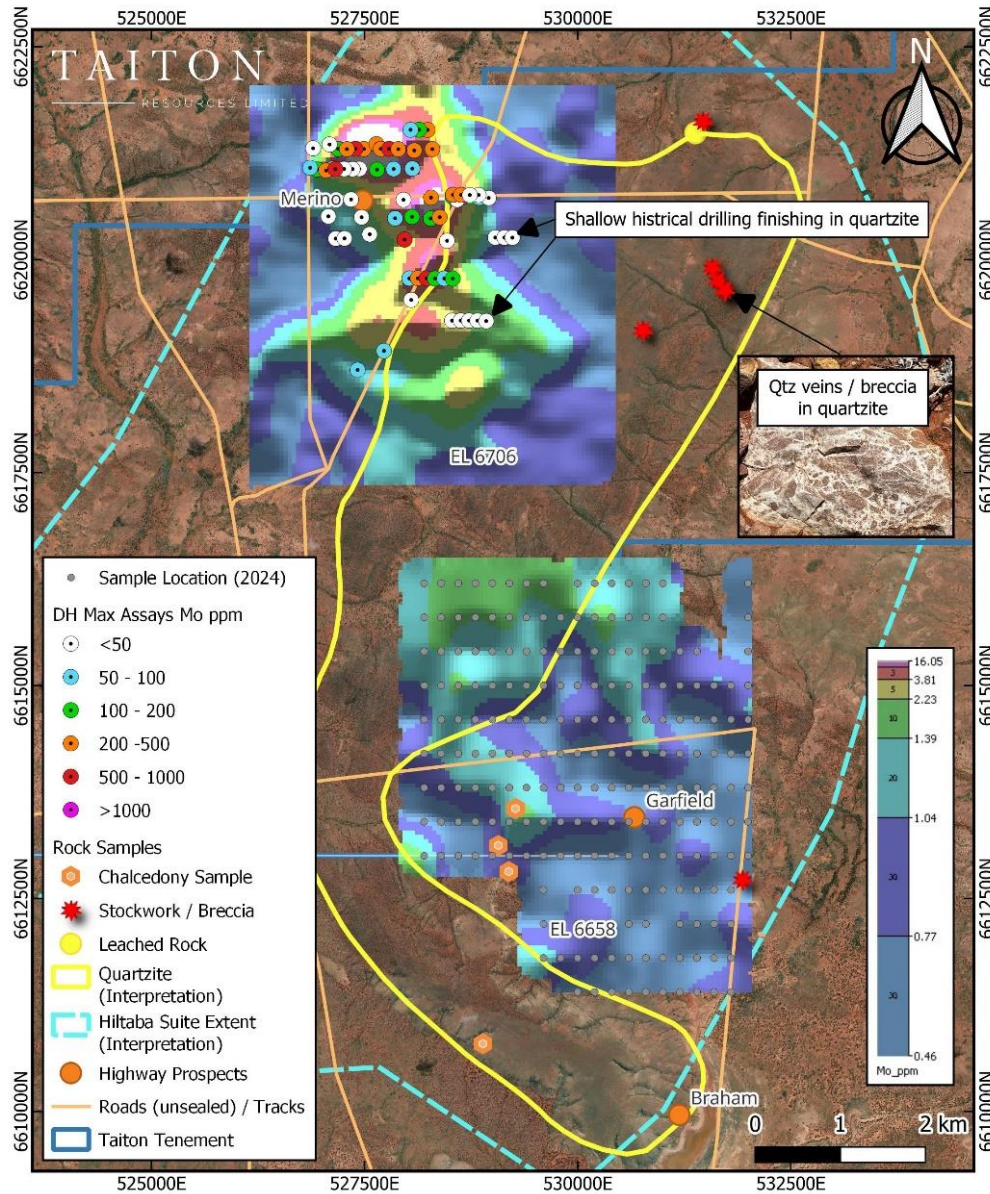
525000E 527500E 530000E 532500E

6622500N

TAITON
RESOURCES LIMITED

N

Merino

Shallow histrical drilling finishing in quartzite

6620000N

Qtz veins / breccia in quartzite

EL 6706

6617500N

Sample Location (2024)
DH Max Assays Mo ppm
<50
50 - 100
100 - 200
200 -500
500 - 1000
>1000
Rock Samples
Chalcedony Sample
Stockwork / Breccia
Leached Rock
Quartzite (Interpretation)
Hiltaba Suite Extent (Interpretation)
Highway Prospects
Roads (unsealed) / Tracks
Taiton Tenement

6615000N

16.05
3
3.81
5
2.23
10
1.39
20
1.04
30
0.77
30
0.46
Mo_ppm

Garfield

6612500N

EL 6658

6610000N

Braham

0 1 2 km

525000E 527500E 530000E 532500E